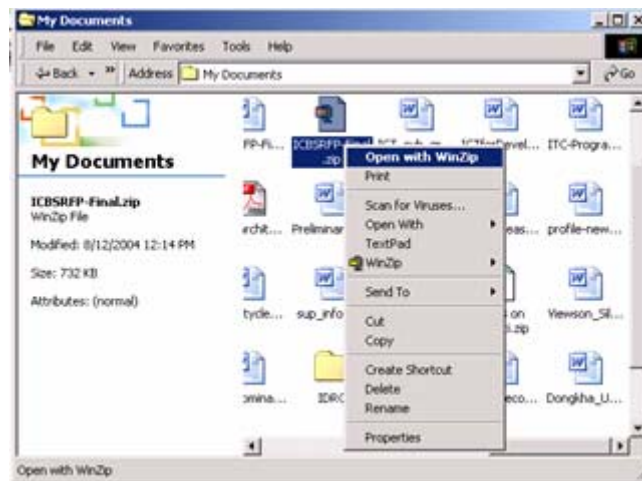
My Documents

File Edit View Favorites Tools Help

Back Address My Documents Go

My Documents

ICBSRFP-Final.zip
WinZip File

Modified: 8/12/2004 12:14 PM

Size: 732 KB

Attributes: (normal)

FP-Fi... ICBSRFP-Final.zip ICT_sub_m... ICTforDevel... ITC-Progra...

rchit... Prelimina... eas... profile-new...

tycle... sup_info ... on ...zip Viewson_Sil...

omina... IDRC ... eco... Dongkha_U...

Open with WinZip
Print
Scan for Viruses...
Open With
TextPad
WinZip
Send To
Cut
Copy
Create Shortcut
Delete
Rename
Properties

Open with WinZip